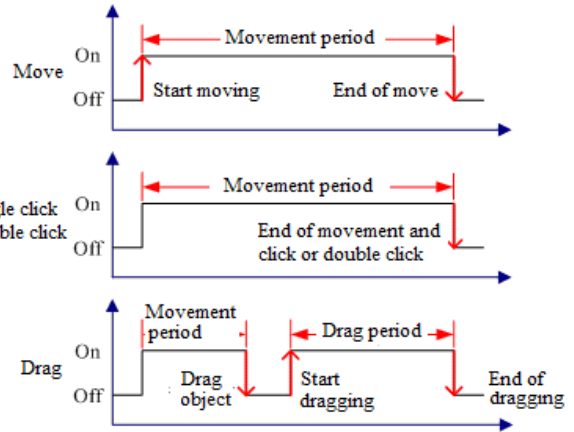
Move

On

Off

Movement period

Start moving

End of move

le click
ble click

On

Off

Movement period

End of movement and click or double click

Drag

On

Off

Movement period

Drag object

Drag period

Start dragging

End of dragging